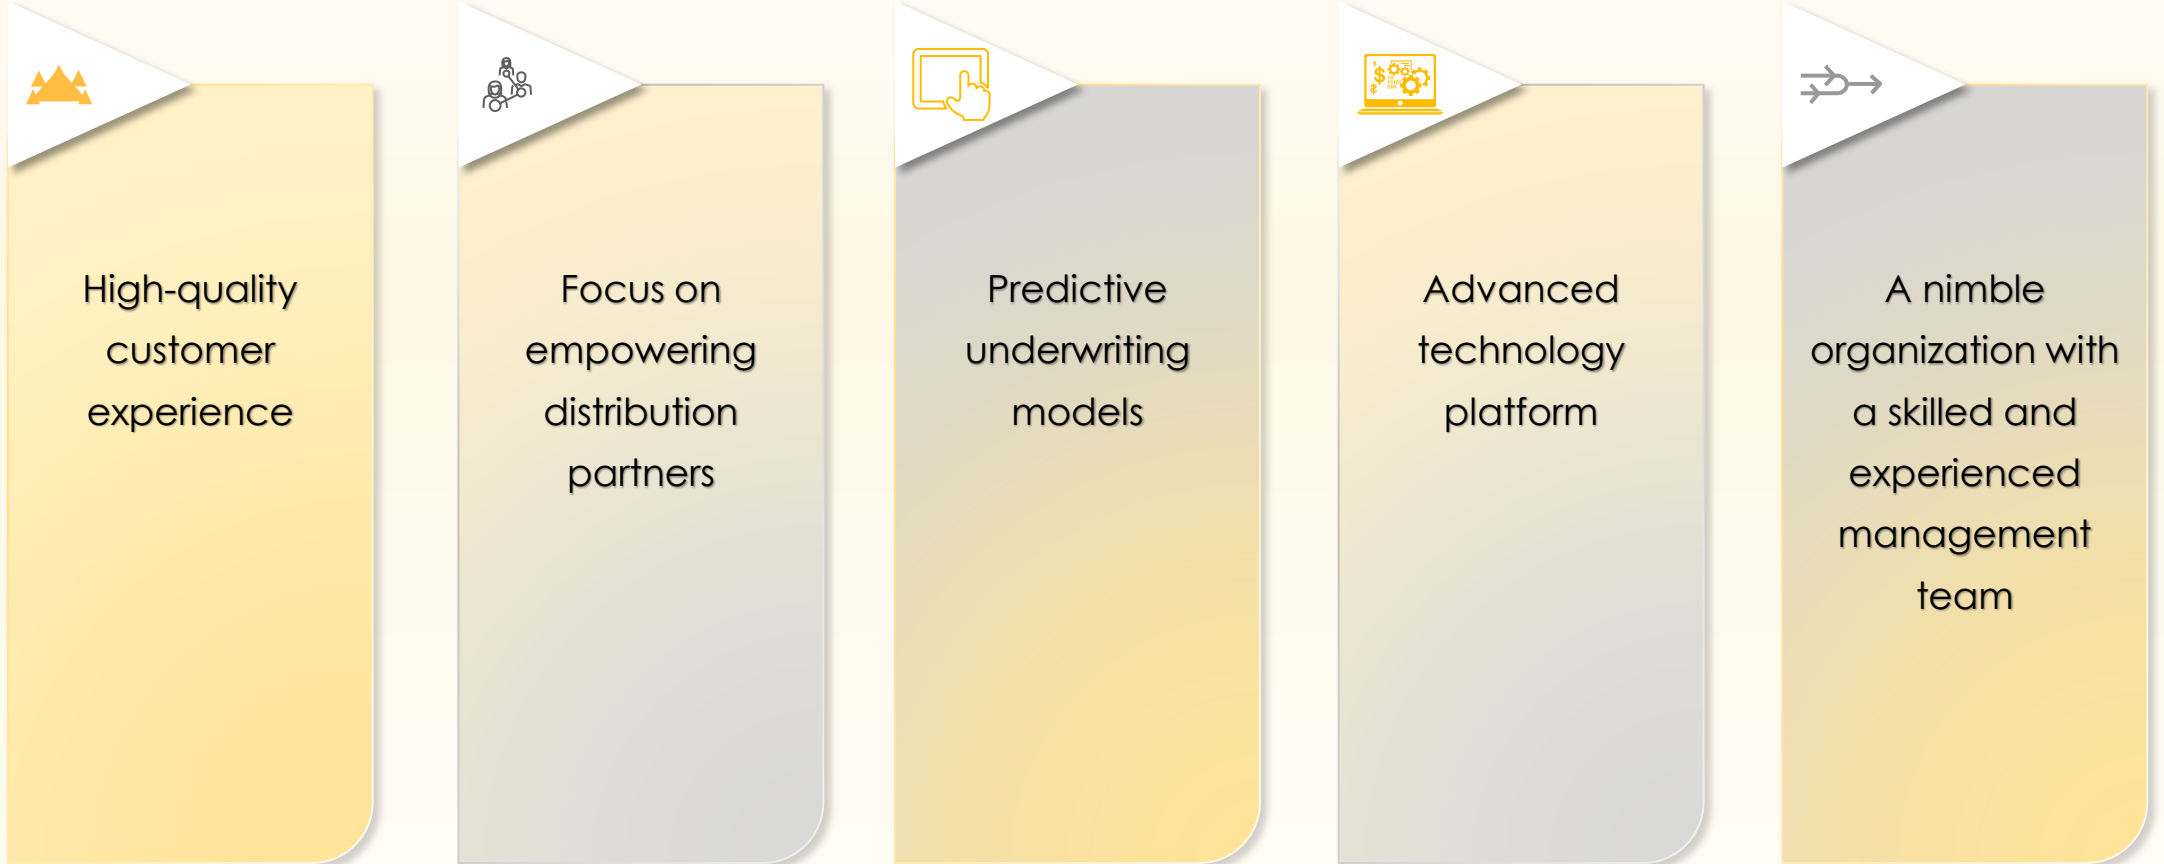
High-quality customer experience

Focus on empowering distribution partners

Predictive underwriting models

Advanced technology platform

A nimble organization with a skilled and experienced management team